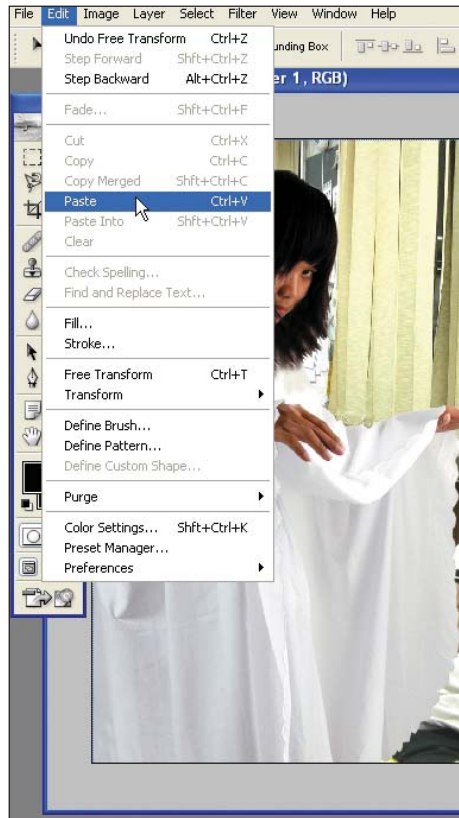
File Edit Image Layer Select Filter View Window Help

unding Box

er 1, RGB)

Undo Free Transform Ctrl+Z
Step Forward Shft+Ctrl+Z
Step Backward Alt+Ctrl+Z

Fade... Shft+Ctrl+F

Cut Ctrl+X
Copy Ctrl+C
Copy Merged Shft+Ctrl+C
Paste Ctrl+V
Paste Into Shft+Ctrl+V
Clear

Check Spelling...
Find and Replace Text...

Fill...
Stroke...

Free Transform Ctrl+T
Transform

Define Brush...
Define Pattern...
Define Custom Shape...

Purge

Color Settings... Shft+Ctrl+K
Preset Manager...
Preferences